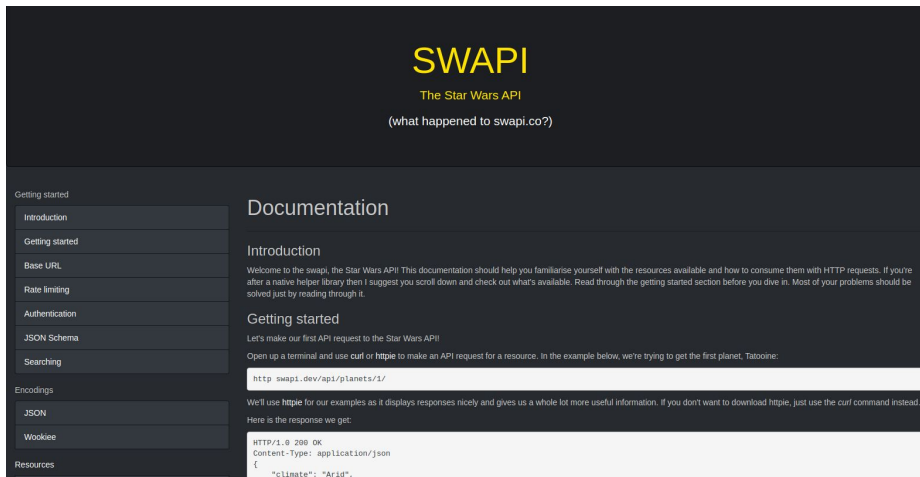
SWAPI

The Star Wars API

(what happened to swapi.co?)

Getting started

Introduction

Getting started

Base URL

Rate limiting

Authentication

JSON Schema

Searching

Encodings

JSON

Wookiee

Resources

Documentation

Introduction

Welcome to the swapi, the Star Wars API! This documentation should help you familiarise yourself with the resources available and how to consume them with HTTP requests. If you're after a native helper library then I suggest you scroll down and check out what's available. Read through the getting started section before you dive in. Most of your problems should be solved just by reading through it.

Getting started

Let's make our first API request to the Star Wars API!

Open up a terminal and use curl or httpie to make an API request for a resource. In the example below, we're trying to get the first planet, Tatooine:

http swapi.dev/api/planets/1/

We'll use httpie for our examples as it displays responses nicely and gives us a whole lot more useful information. If you don't want to download httpie, just use the curl command instead.

Here is the response we get:

HTTP/1.0 200 OK
Content-Type: application/json
{
    "climate": "Arid",